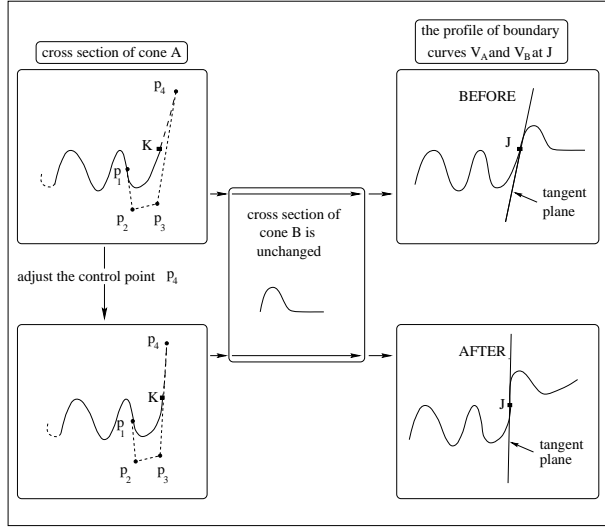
cross section of cone A

the profile of boundary curves $V_A$ and $V_B$ at J

$p_4$
K
$p_1$
$p_2$
$p_3$

BEFORE
J
tangent plane

cross section of cone B is unchanged

adjust the control point $p_4$

$p_4$
K
$p_1$
$p_2$
$p_3$

AFTER
J
tangent plane